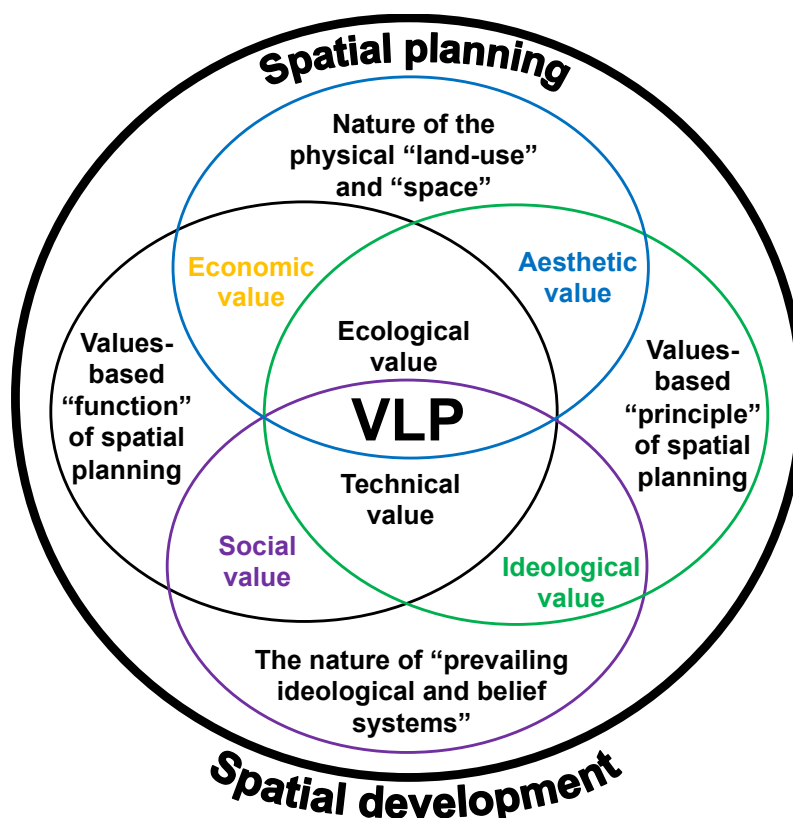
Spatial planning

Nature of the physical “land-use” and “space”

Economic value

Aesthetic value

Values-based “function” of spatial planning

Ecological value

Values-based “principle” of spatial planning

VLP

Technical value

Social value

Ideological value

The nature of “prevailing ideological and belief systems”

Spatial development